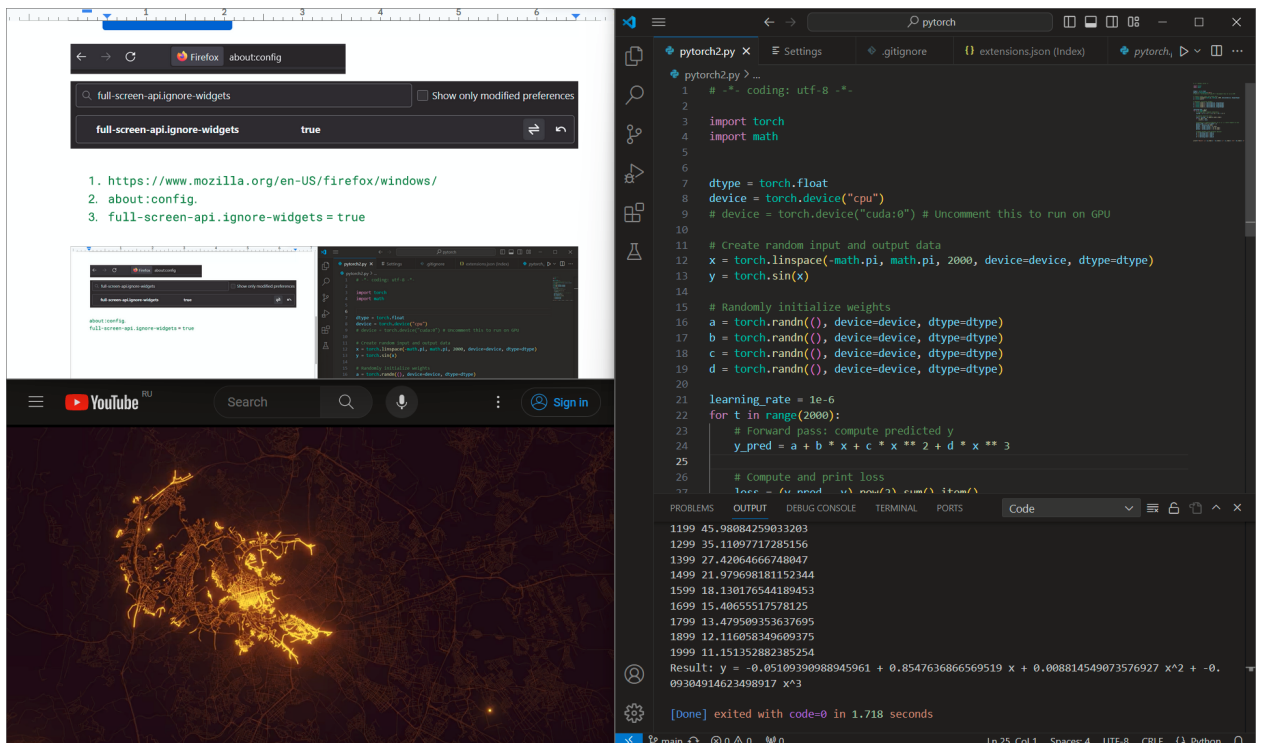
Firefox about:config

full-screen-api.ignore-widgets
Show only modified preferences

full-screen-api.ignore-widgets true

1. https://www.mozilla.org/en-US/firefox/windows/
2. about:config.
3. full-screen-api.ignore-widgets = true

YouTube RU
Search
Sign in

pytorch

pytorch2.py × Settings .gitignore extensions.json (Index) pytorch

pytorch2.py > ...

1 # -*- coding: utf-8 -*-
2
3 import torch
4 import math
5
6
7 dtype = torch.float
8 device = torch.device("cpu")
9 # device = torch.device("cuda:0") # Uncomment this to run on GPU
10
11 # Create random input and output data
12 x = torch.linspace(-math.pi, math.pi, 2000, device=device, dtype=dtype)
13 y = torch.sin(x)
14
15 # Randomly initialize weights
16 a = torch.randn((), device=device, dtype=dtype)
17 b = torch.randn((), device=device, dtype=dtype)
18 c = torch.randn((), device=device, dtype=dtype)
19 d = torch.randn((), device=device, dtype=dtype)
20
21 learning_rate = 1e-6
22 for t in range(2000):
23 # Forward pass: compute predicted y
24 y_pred = a + b * x + c * x ** 2 + d * x ** 3
25
26 # Compute and print loss
27 loss = (y_pred - y).pow(2).sum().item()

PROBLEMS OUTPUT DEBUG CONSOLE TERMINAL PORTS Code

1199 45.98084259033203
1299 35.11097717285156
1399 27.42064666748047
1499 21.979698181152344
1599 18.130176544189453
1699 15.40655517578125
1799 13.479509353637695
1899 12.116058349609375
1999 11.151352882385254
Result: y = -0.05109390988945961 + 0.8547636866569519 x + 0.008814549073576927 x^2 + -0.09304914623498917 x^3

[Done] exited with code=0 in 1.718 seconds

main ⊗ 0 ⚠ 0 Ln 25, Col 1 Spaces: 4 UTF-8 CRLF Python